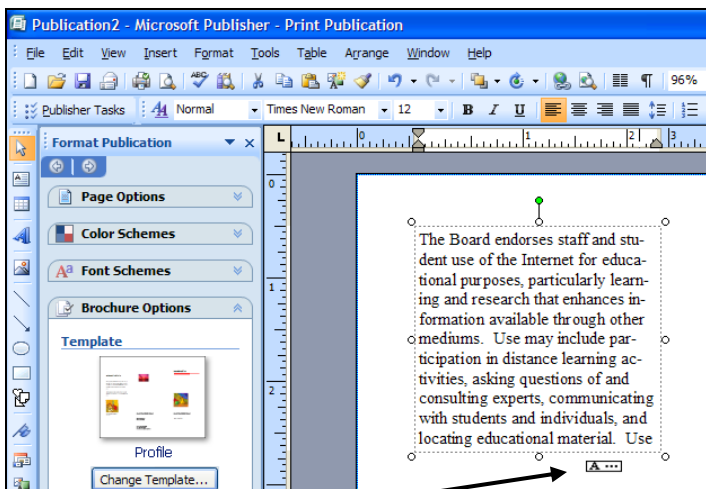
Publication2 - Microsoft Publisher - Print Publication

File Edit View Insert Format Tools Table Arrange Window Help

96%

Publisher Tasks Normal Times New Roman 12 B I U

Format Publication

Page Options

Color Schemes

Font Schemes

Brochure Options

Template

Profile

Change Template...

0 1 2 3

0

1

2

The Board endorses staff and student use of the Internet for educational purposes, particularly learning and research that enhances information available through other mediums. Use may include participation in distance learning activities, asking questions of and consulting experts, communicating with students and individuals, and locating educational material. Use

A ···